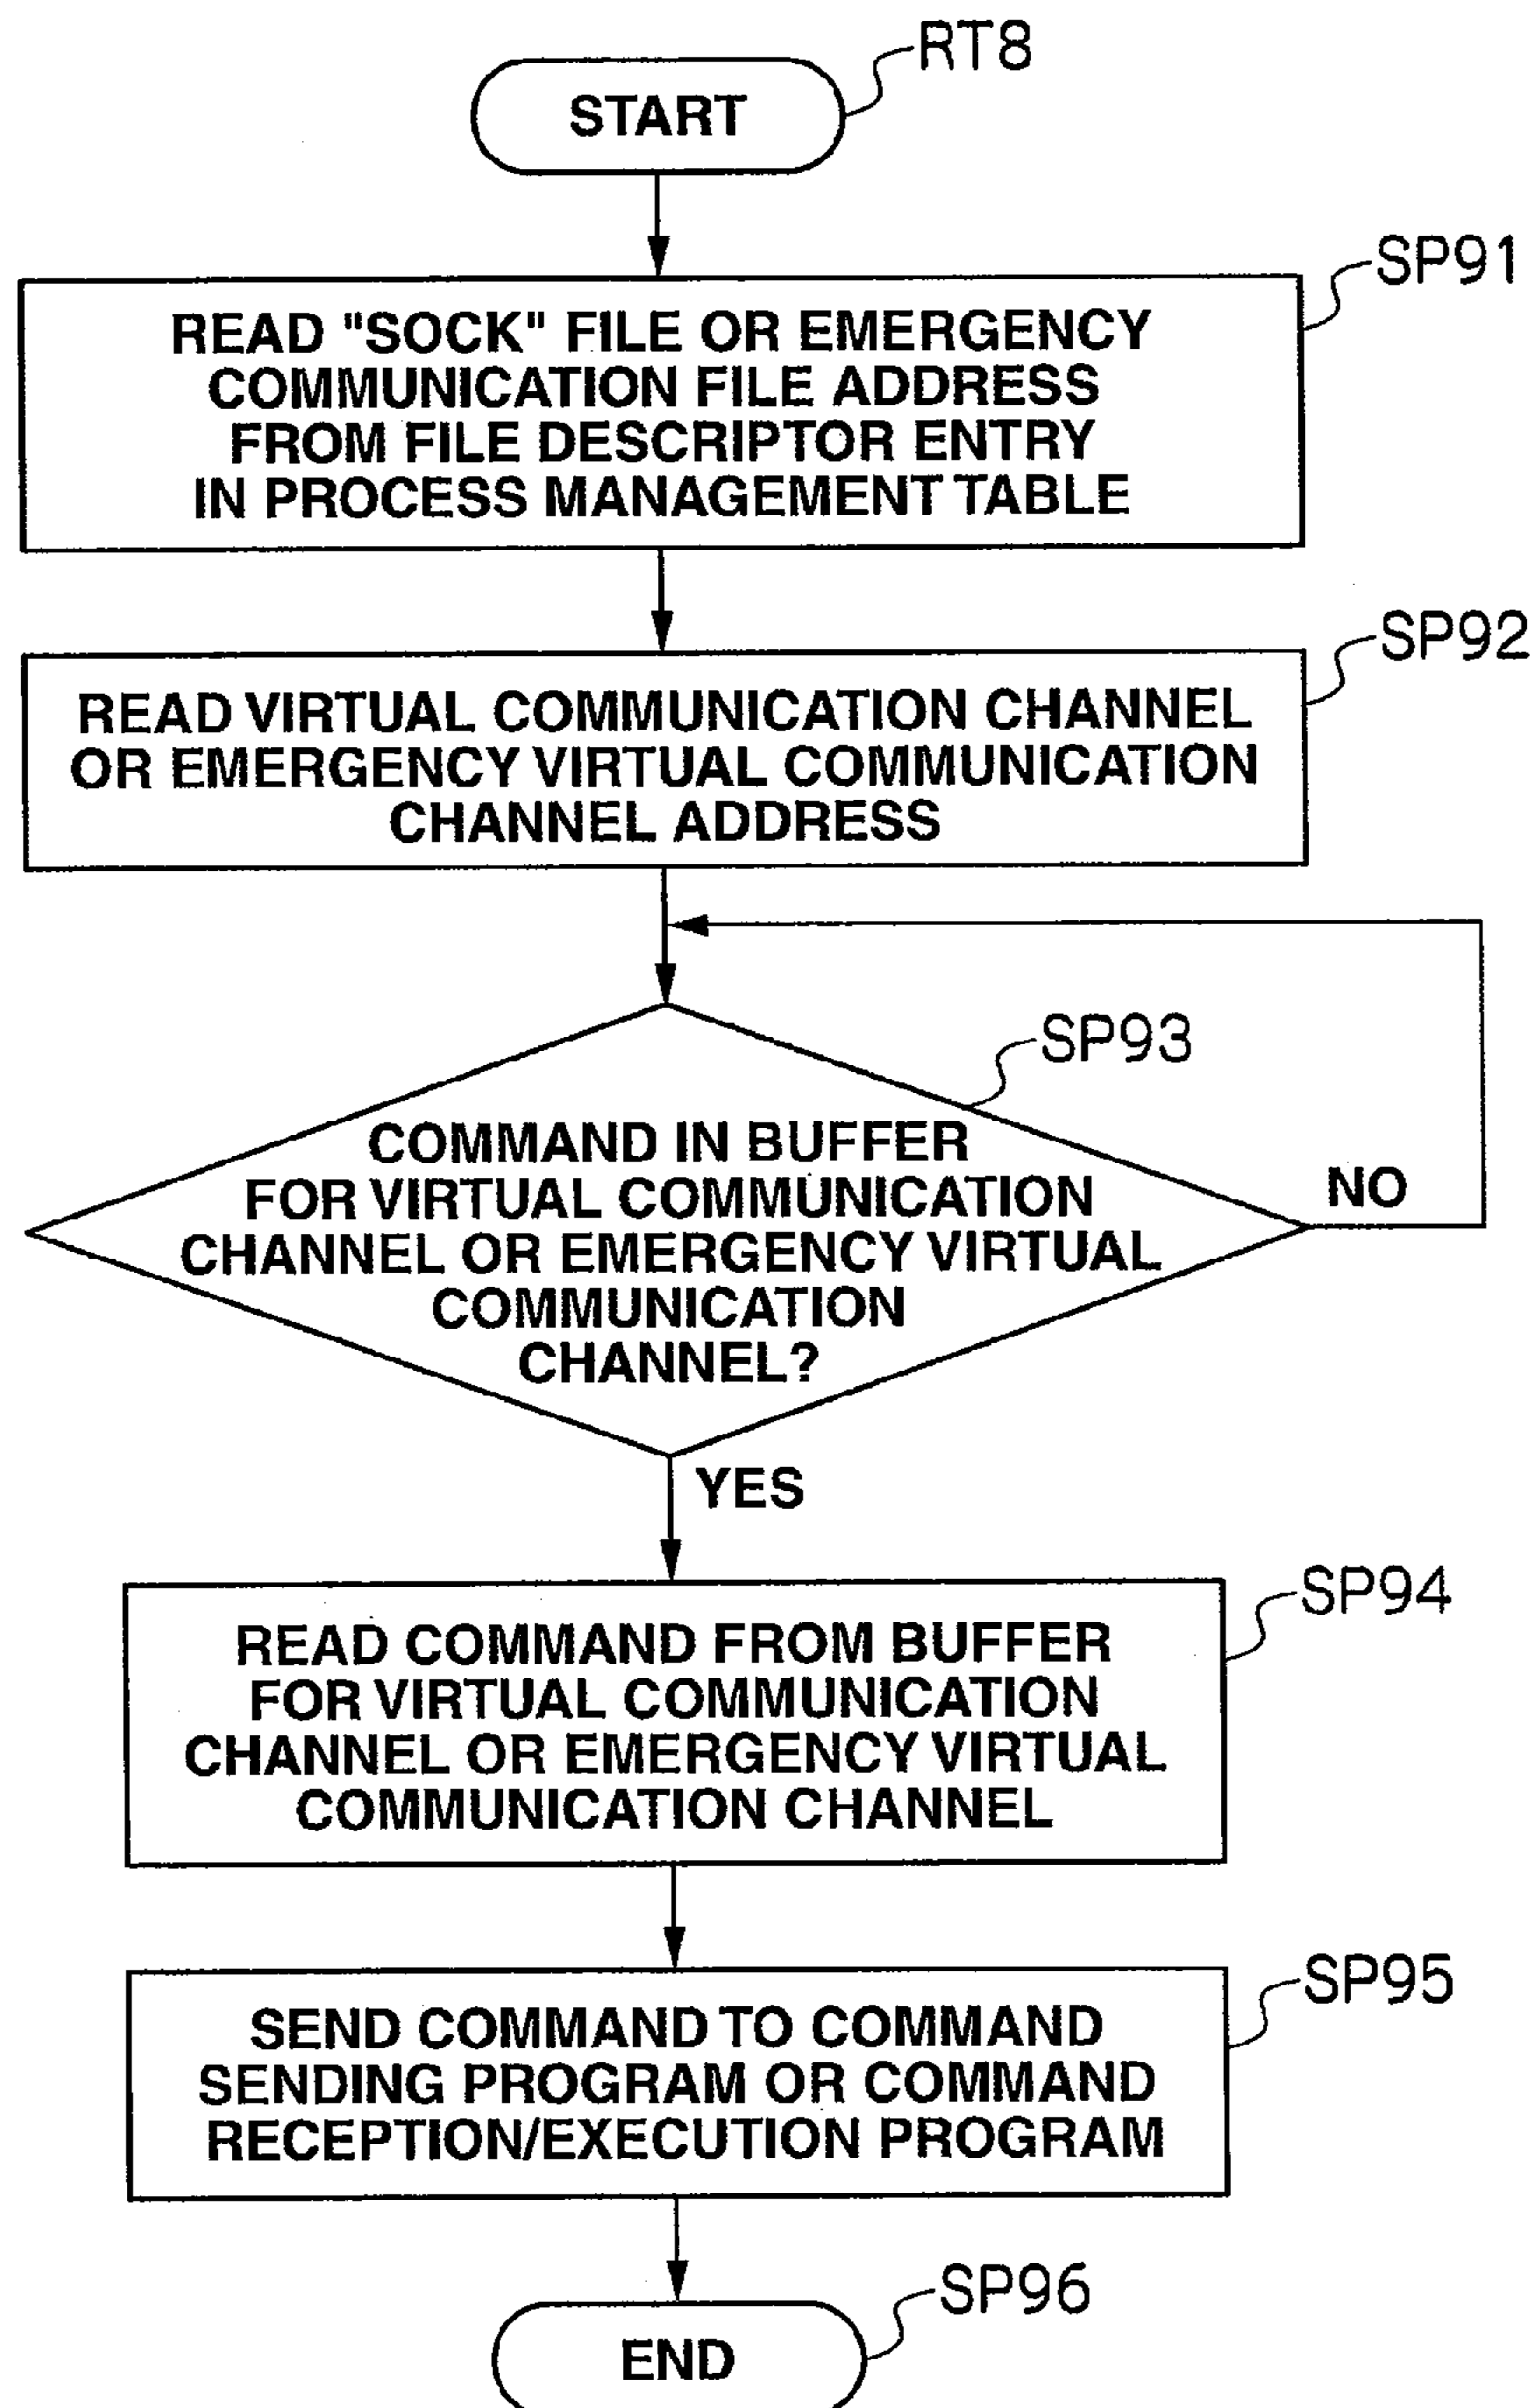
RT8

START

SP91

READ "SOCK" FILE OR EMERGENCY COMMUNICATION FILE ADDRESS FROM FILE DESCRIPTOR ENTRY IN PROCESS MANAGEMENT TABLE

SP92

READ VIRTUAL COMMUNICATION CHANNEL OR EMERGENCY VIRTUAL COMMUNICATION CHANNEL ADDRESS

SP93

COMMAND IN BUFFER FOR VIRTUAL COMMUNICATION CHANNEL OR EMERGENCY VIRTUAL COMMUNICATION CHANNEL?

NO

YES

SP94

READ COMMAND FROM BUFFER FOR VIRTUAL COMMUNICATION CHANNEL OR EMERGENCY VIRTUAL COMMUNICATION CHANNEL

SP95

SEND COMMAND TO COMMAND SENDING PROGRAM OR COMMAND RECEPTION/EXECUTION PROGRAM

SP96

END